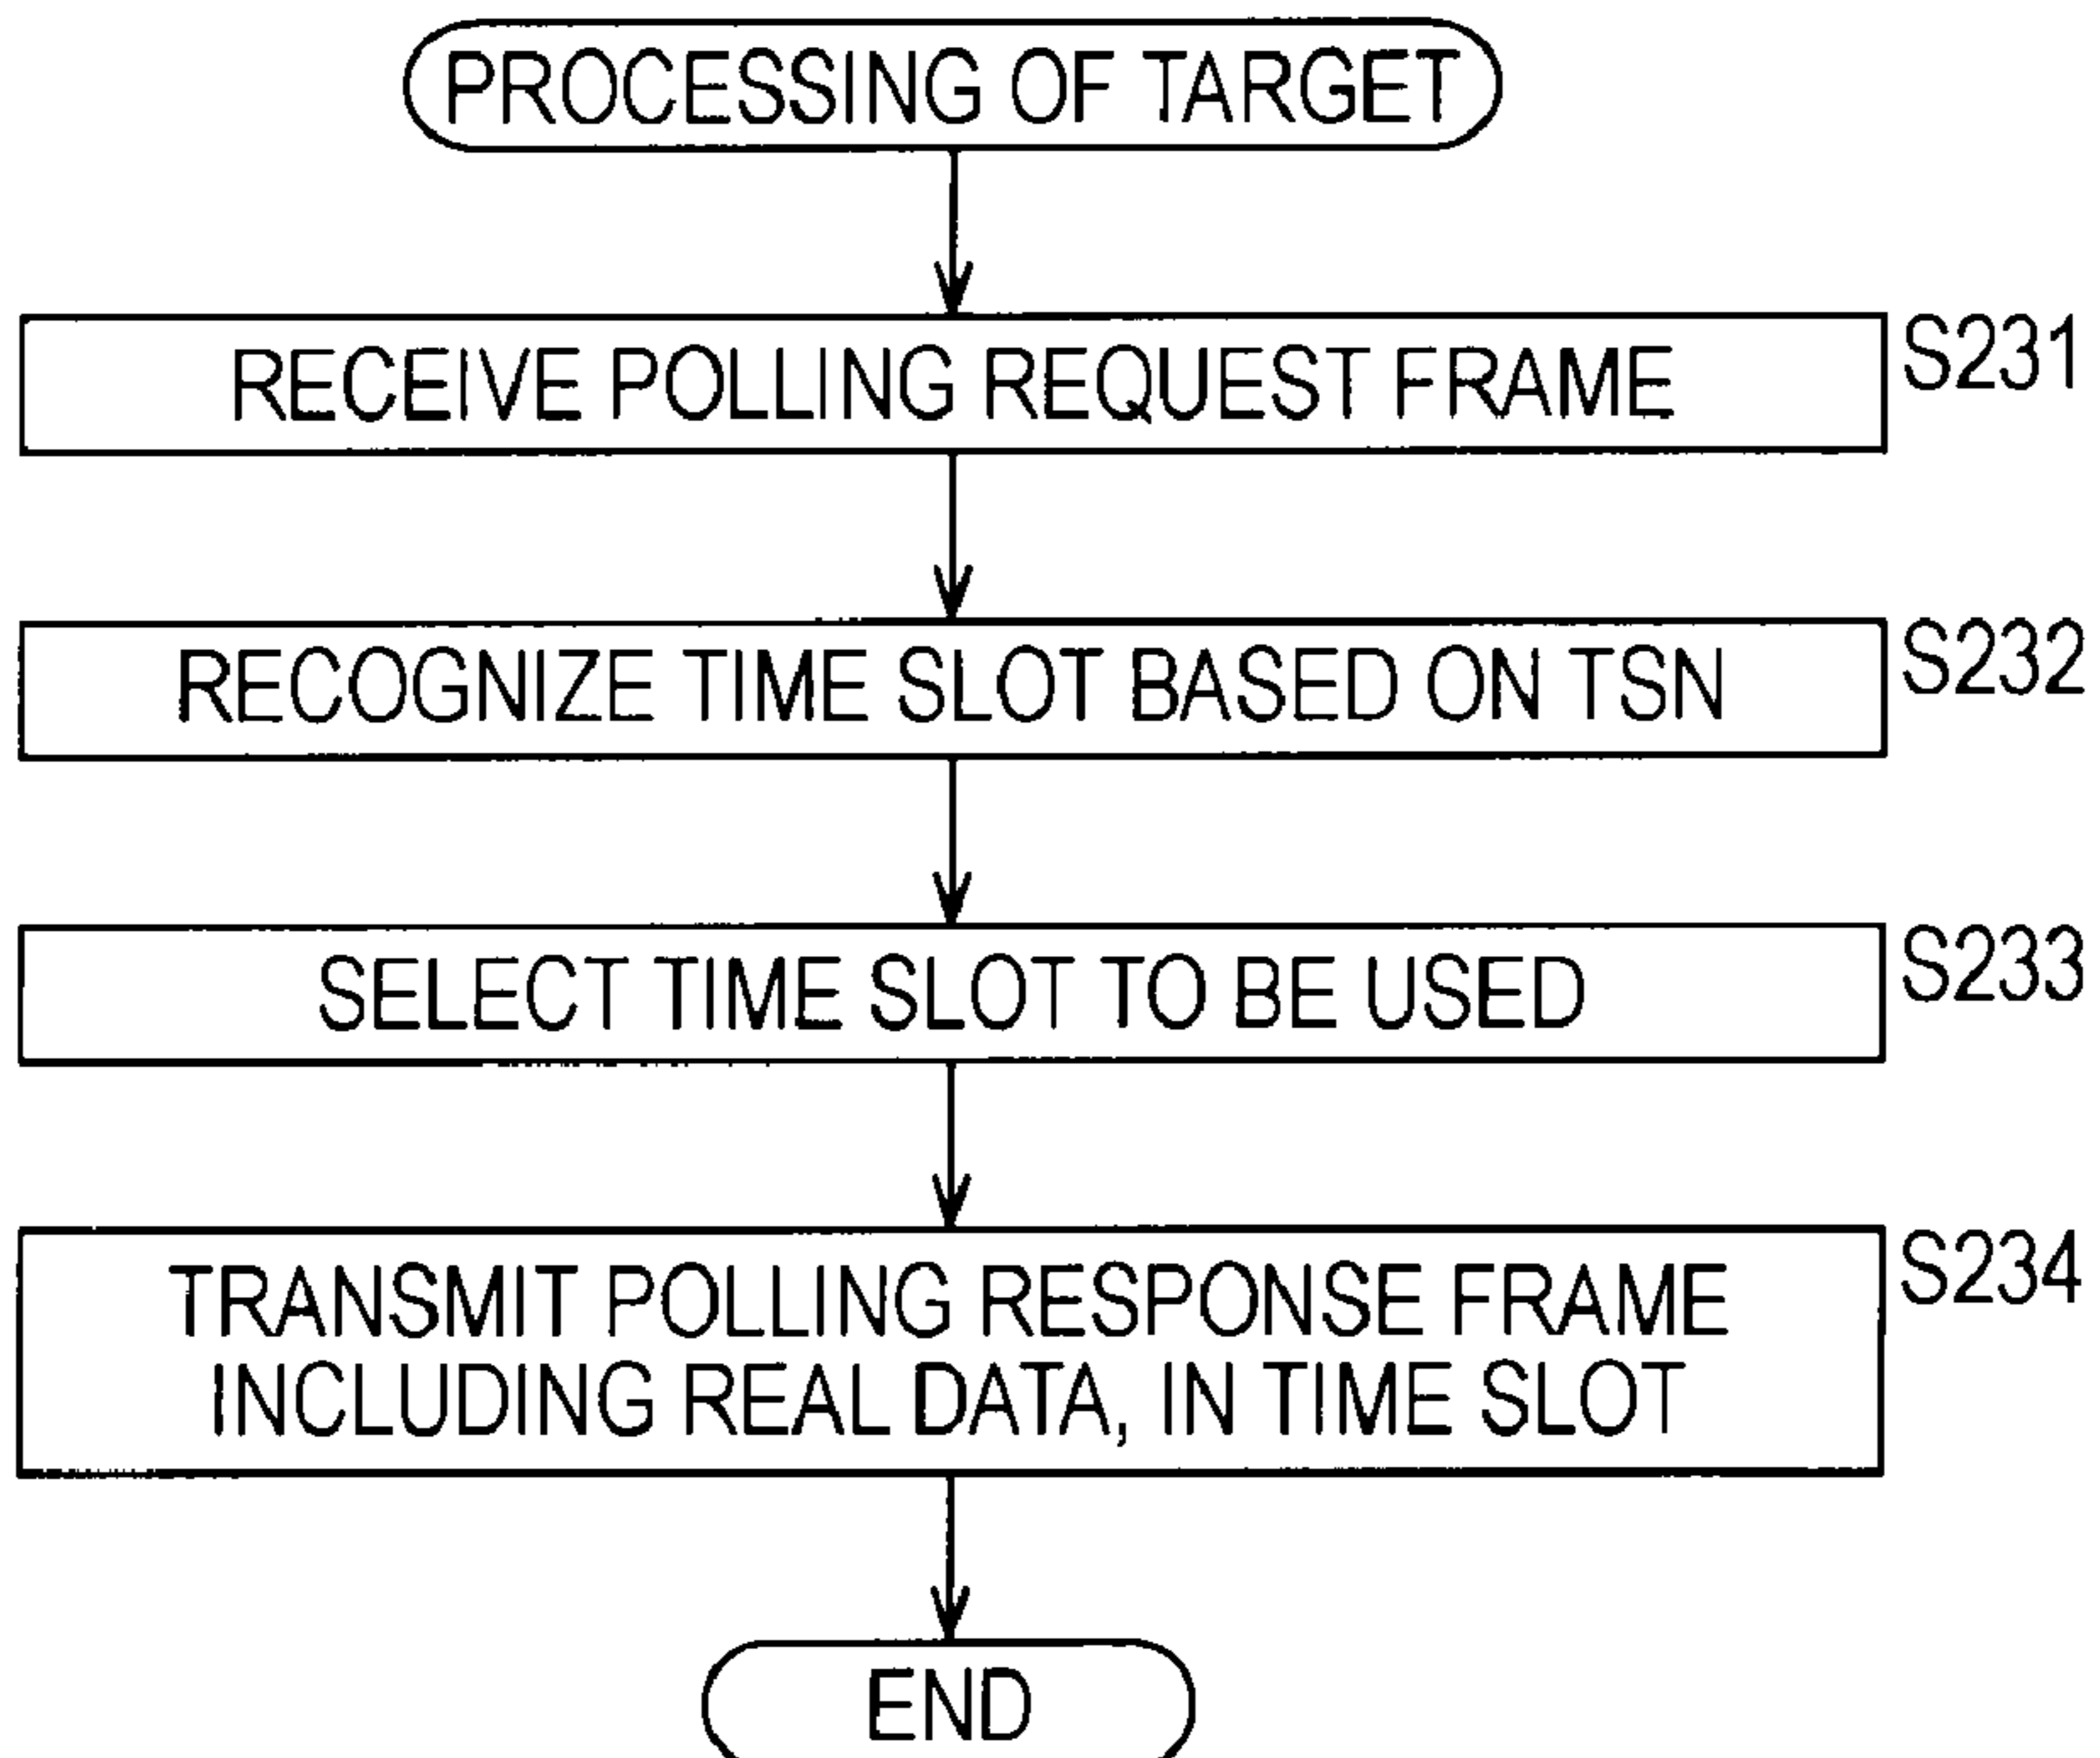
PROCESSING OF TARGET

RECEIVE POLLING REQUEST FRAME

S231

RECOGNIZE TIME SLOT BASED ON TSN

S232

SELECT TIME SLOT TO BE USED

S233

TRANSMIT POLLING RESPONSE FRAME INCLUDING REAL DATA, IN TIME SLOT

S234

END